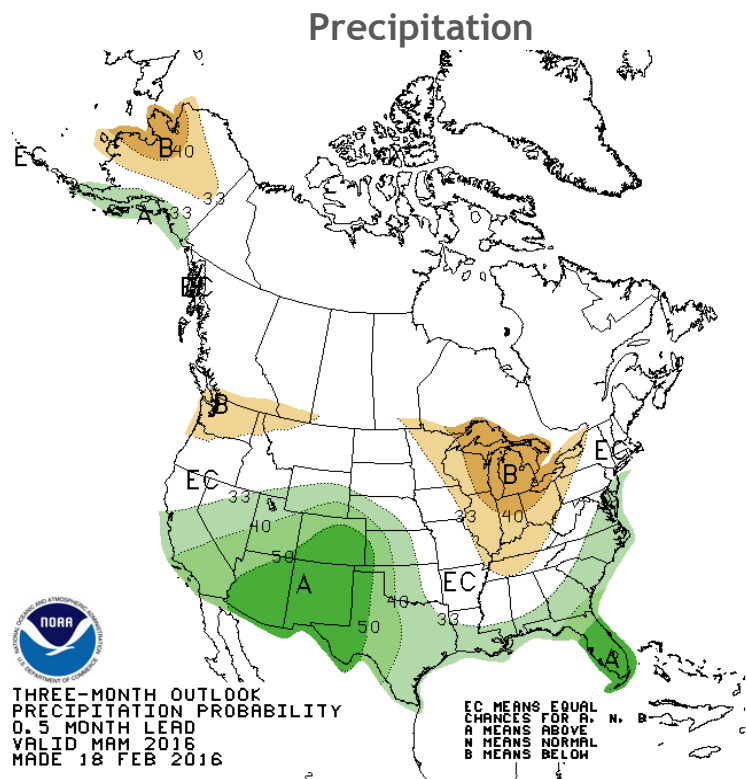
Precipitation

EC
B
40
33
A
33
EC
B
EC
33
40
50
A
40
50
33
B
33
40
EC
EC
A

NOAA
NATIONAL OCEANIC AND ATMOSPHERIC ADMINISTRATION
U.S. DEPARTMENT OF COMMERCE

THREE-MONTH OUTLOOK
PRECIPITATION PROBABILITY
0.5 MONTH LEAD
VALID MAM 2016
MADE 18 FEB 2016

EC MEANS EQUAL
CHANCES FOR A, N, B
A MEANS ABOVE
N MEANS NORMAL
B MEANS BELOW